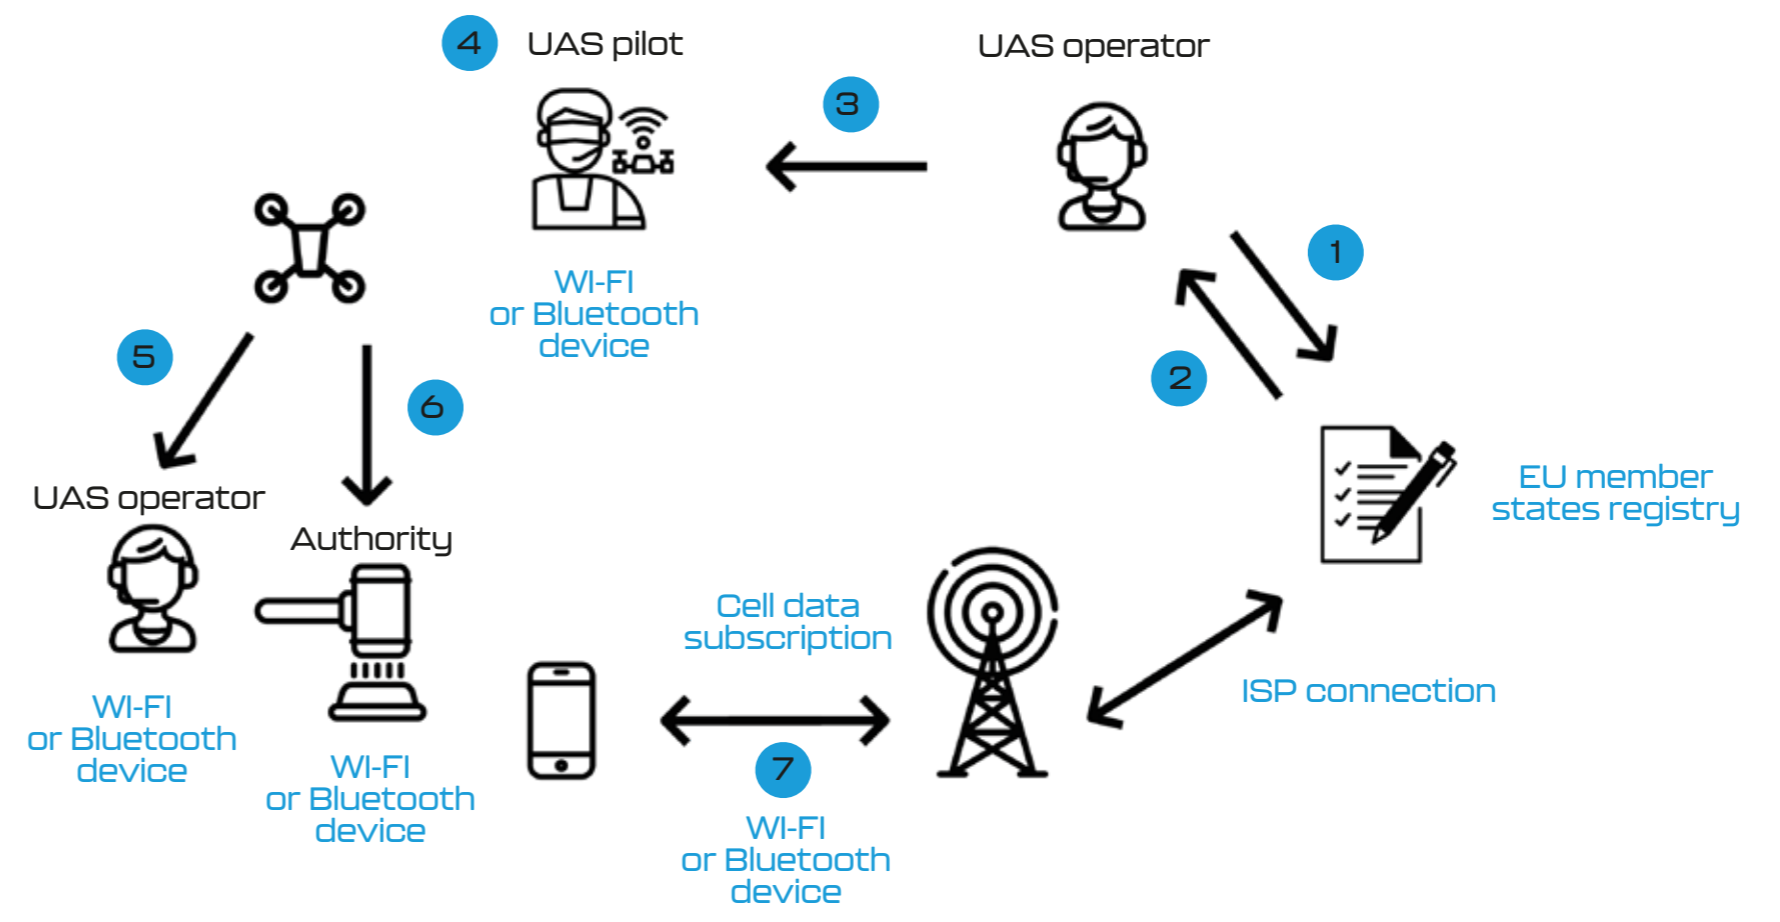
4 UAS pilot

UAS operator

3

WI-FI
or Bluetooth
device

1

2

5

6

UAS operator

Authority

EU member
states registry

WI-FI
or Bluetooth
device

WI-FI
or Bluetooth
device

Cell data
subscription

ISP connection

7

WI-FI
or Bluetooth
device